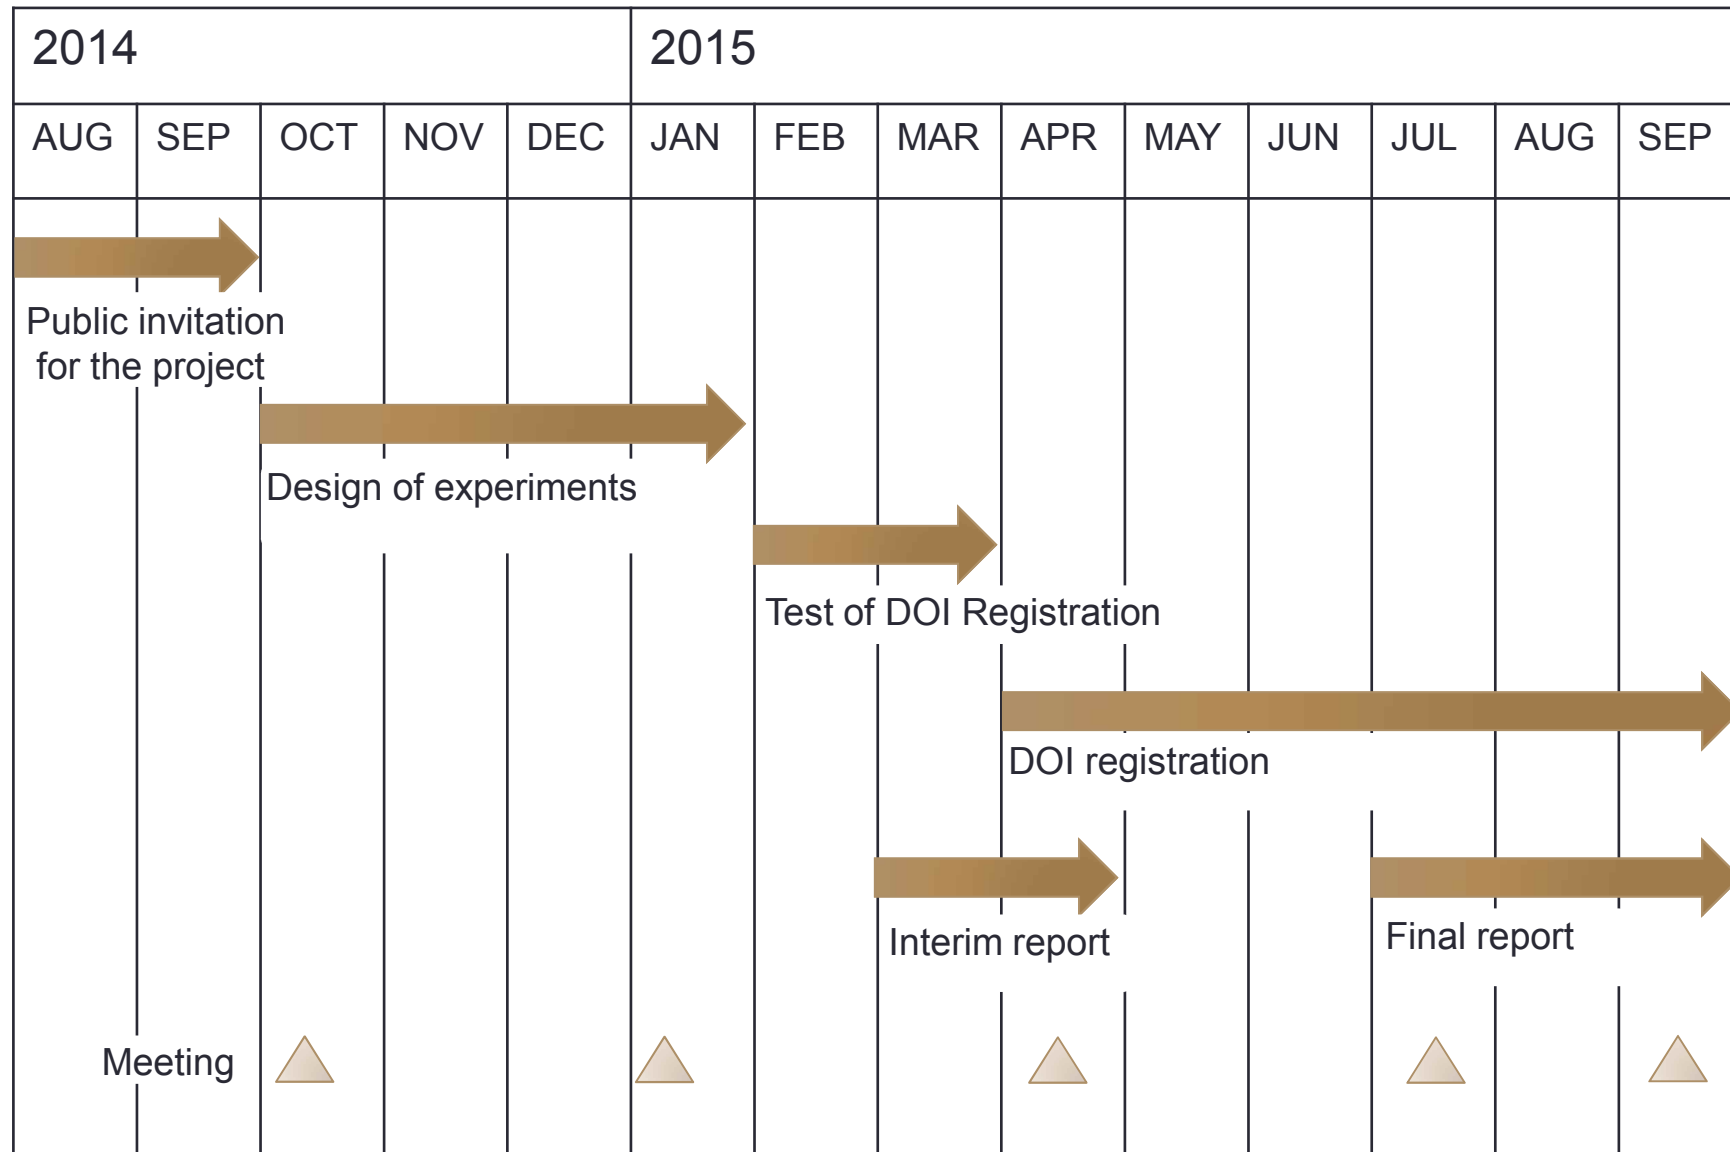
| 2014 | | | | | 2015 | | | | | | | | |
|---|---|---|---|---|---|---|---|---|---|---|---|---|---|
| AUG | SEP | OCT | NOV | DEC | JAN | FEB | MAR | APR | MAY | JUN | JUL | AUG | SEP |

Public invitation for the project

Design of experiments

Test of DOI Registration

DOI registration

Interim report

Final report

Meeting